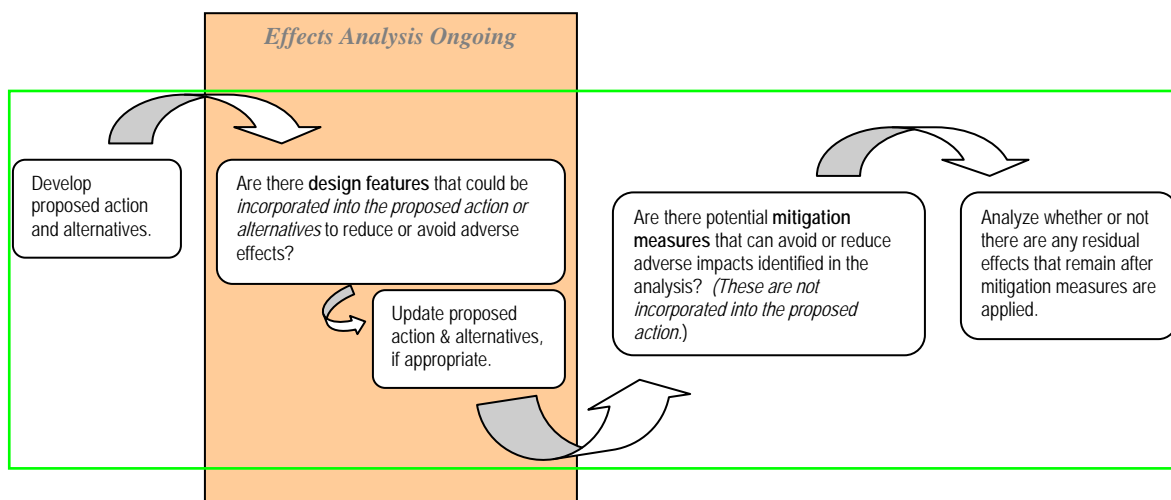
*Effects Analysis Ongoing*

Develop proposed action and alternatives.

Are there **design features** that could be *incorporated into the proposed action or alternatives* to reduce or avoid adverse effects?

Update proposed action & alternatives, if appropriate.

Are there potential **mitigation measures** that can avoid or reduce adverse impacts identified in the analysis? *(These are not incorporated into the proposed action.*)

Analyze whether or not there are any residual effects that remain after mitigation measures are applied.